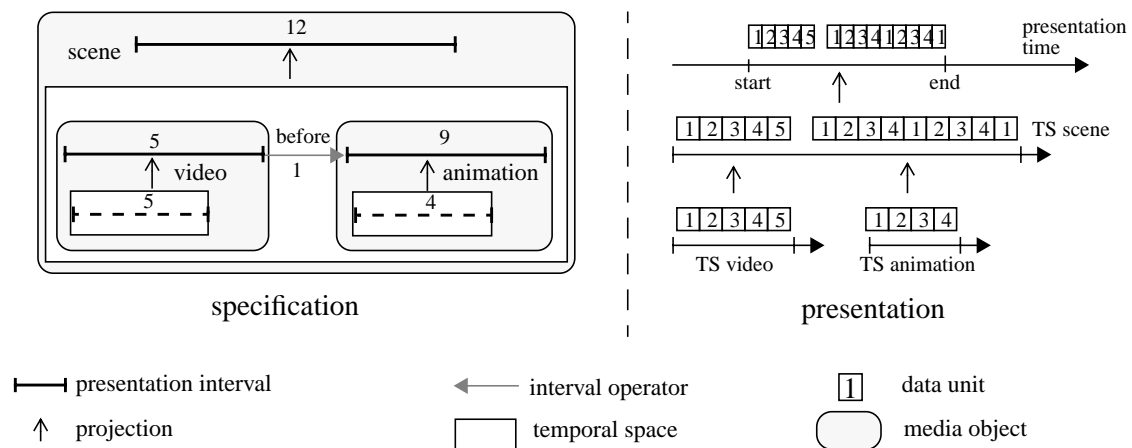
scene

12

5

before

1

9

video

animation

5

4

specification

12345 1234123412 presentation time

start end

1 2 3 4 5 1 2 3 4 1 2 3 4 1 TS scene

1 2 3 4 5

1 2 3 4

TS video

TS animation

presentation

presentation interval

interval operator

1 data unit

projection

temporal space

media object